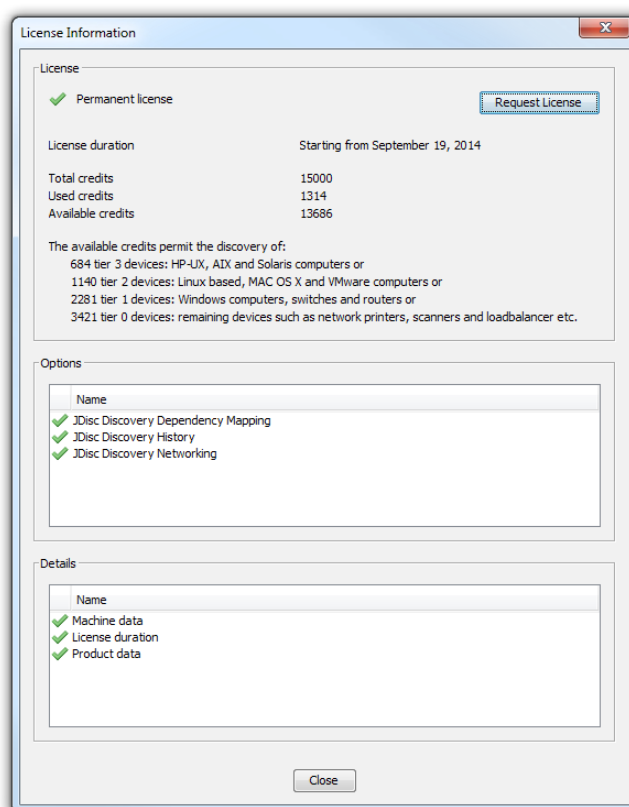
License Information

License

Permanent license

Request License

License duration | Starting from September 19, 2014

| | |
|---|---|
| Total credits | 15000 |
| Used credits | 1314 |
| Available credits | 13686 |

The available credits permit the discovery of:
684 tier 3 devices: HP-UX, AIX and Solaris computers or
1140 tier 2 devices: Linux based, MAC OS X and VMware computers or
2281 tier 1 devices: Windows computers, switches and routers or
3421 tier 0 devices: remaining devices such as network printers, scanners and loadbalancer etc.

Options

| Name |
|---|
| JDisc Discovery Dependency Mapping |
| JDisc Discovery History |
| JDisc Discovery Networking |

Details

| Name |
|---|
| Machine data |
| License duration |
| Product data |

Close